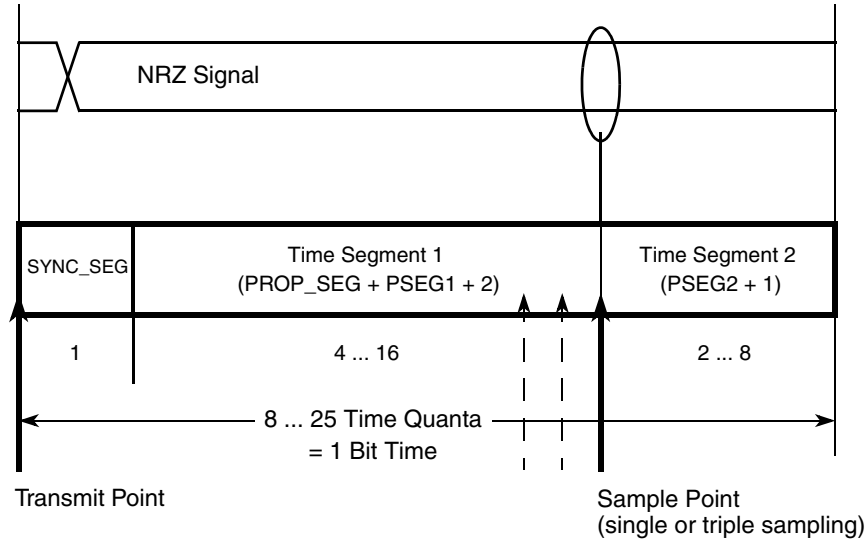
NRZ Signal

SYNC_SEG

Time Segment 1
(PROP_SEG + PSEG1 + 2)

Time Segment 2
(PSEG2 + 1)

1

4 ... 16

2 ... 8

8 ... 25 Time Quanta
= 1 Bit Time

Transmit Point

Sample Point
(single or triple sampling)